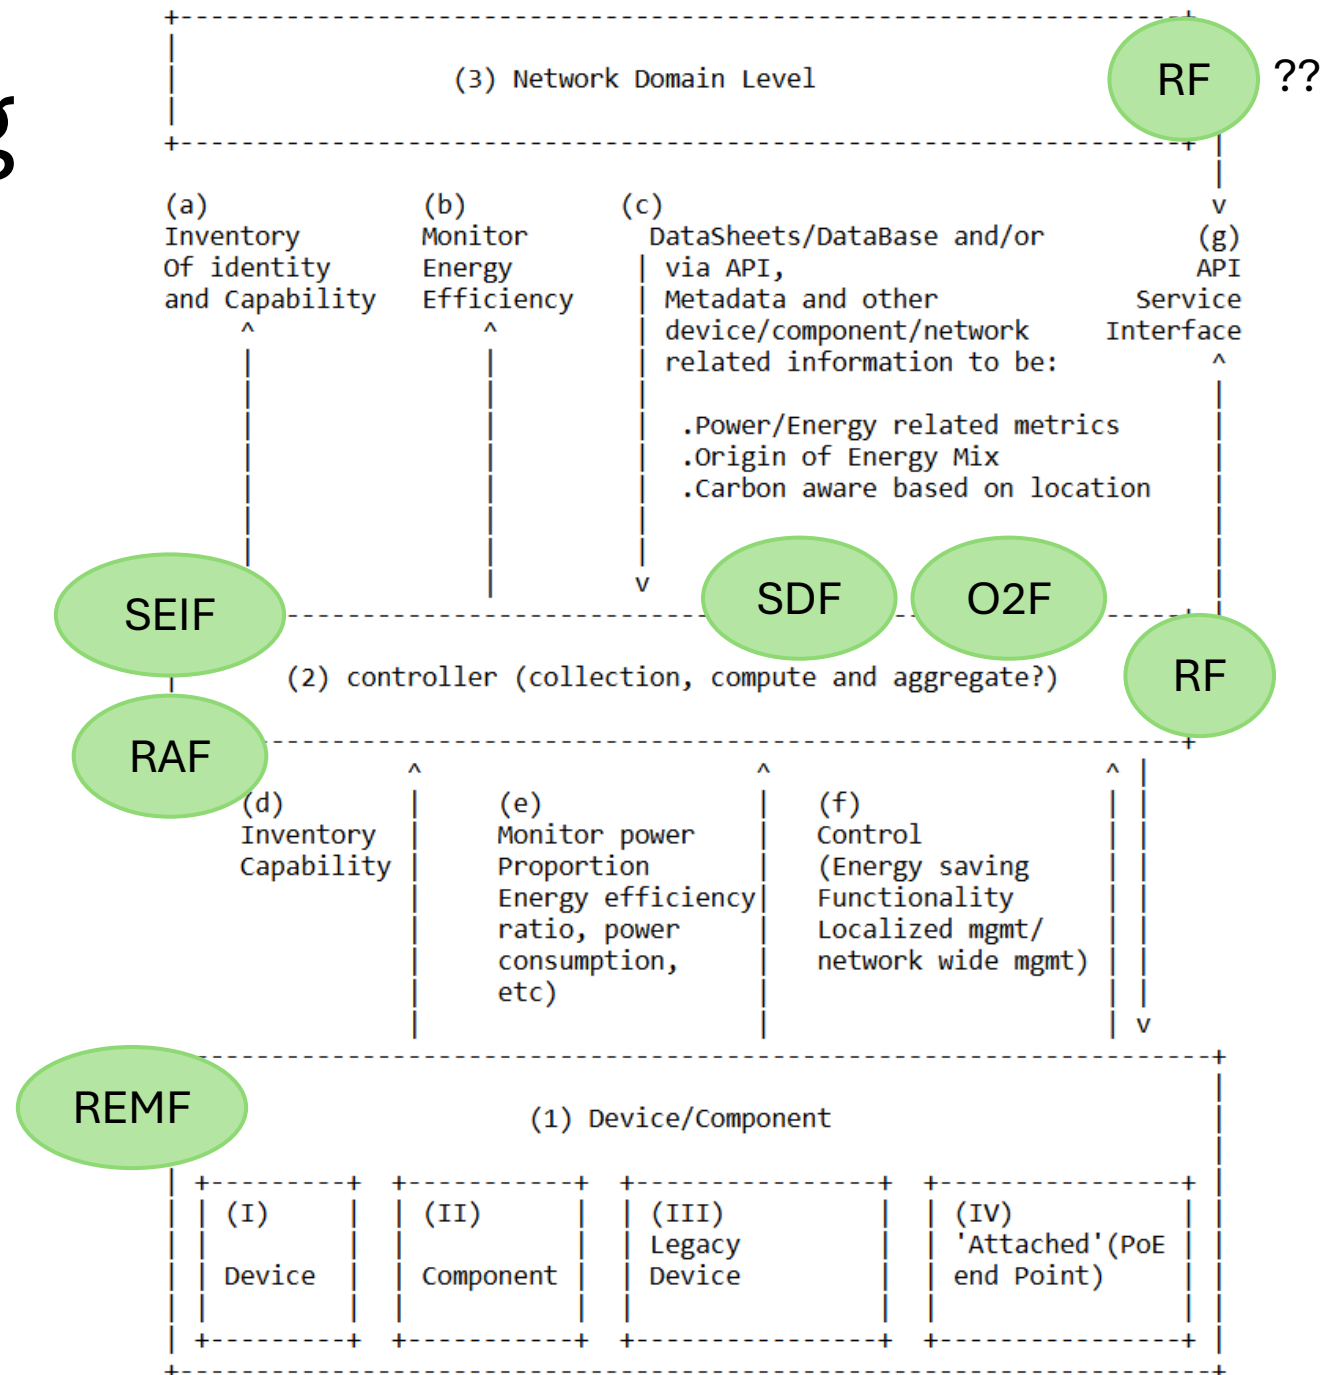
g

(3) Network Domain Level

RF ??

(a)
Inventory
Of identity
and Capability

(b)
Monitor
Energy
Efficiency

(c)
DataSheets/DataBase and/or
via API,
Metadata and other
device/component/network
related information to be:

.Power/Energy related metrics
.Origin of Energy Mix
.Carbon aware based on location

(g)
API
Service
Interface

SEIF

SDF

O2F

(2) controller (collection, compute and aggregate?)

RF

RAF

(d)
Inventory
Capability

(e)
Monitor power
Proportion
Energy efficiency
ratio, power
consumption,
etc)

(f)
Control
(Energy saving
Functionality
Localized mgmt/
network wide mgmt)

REMF

(1) Device/Component

| (I) Device | (II) Component | (III) Legacy Device | (IV) 'Attached'(PoE end Point) |
|---|---|---|---|